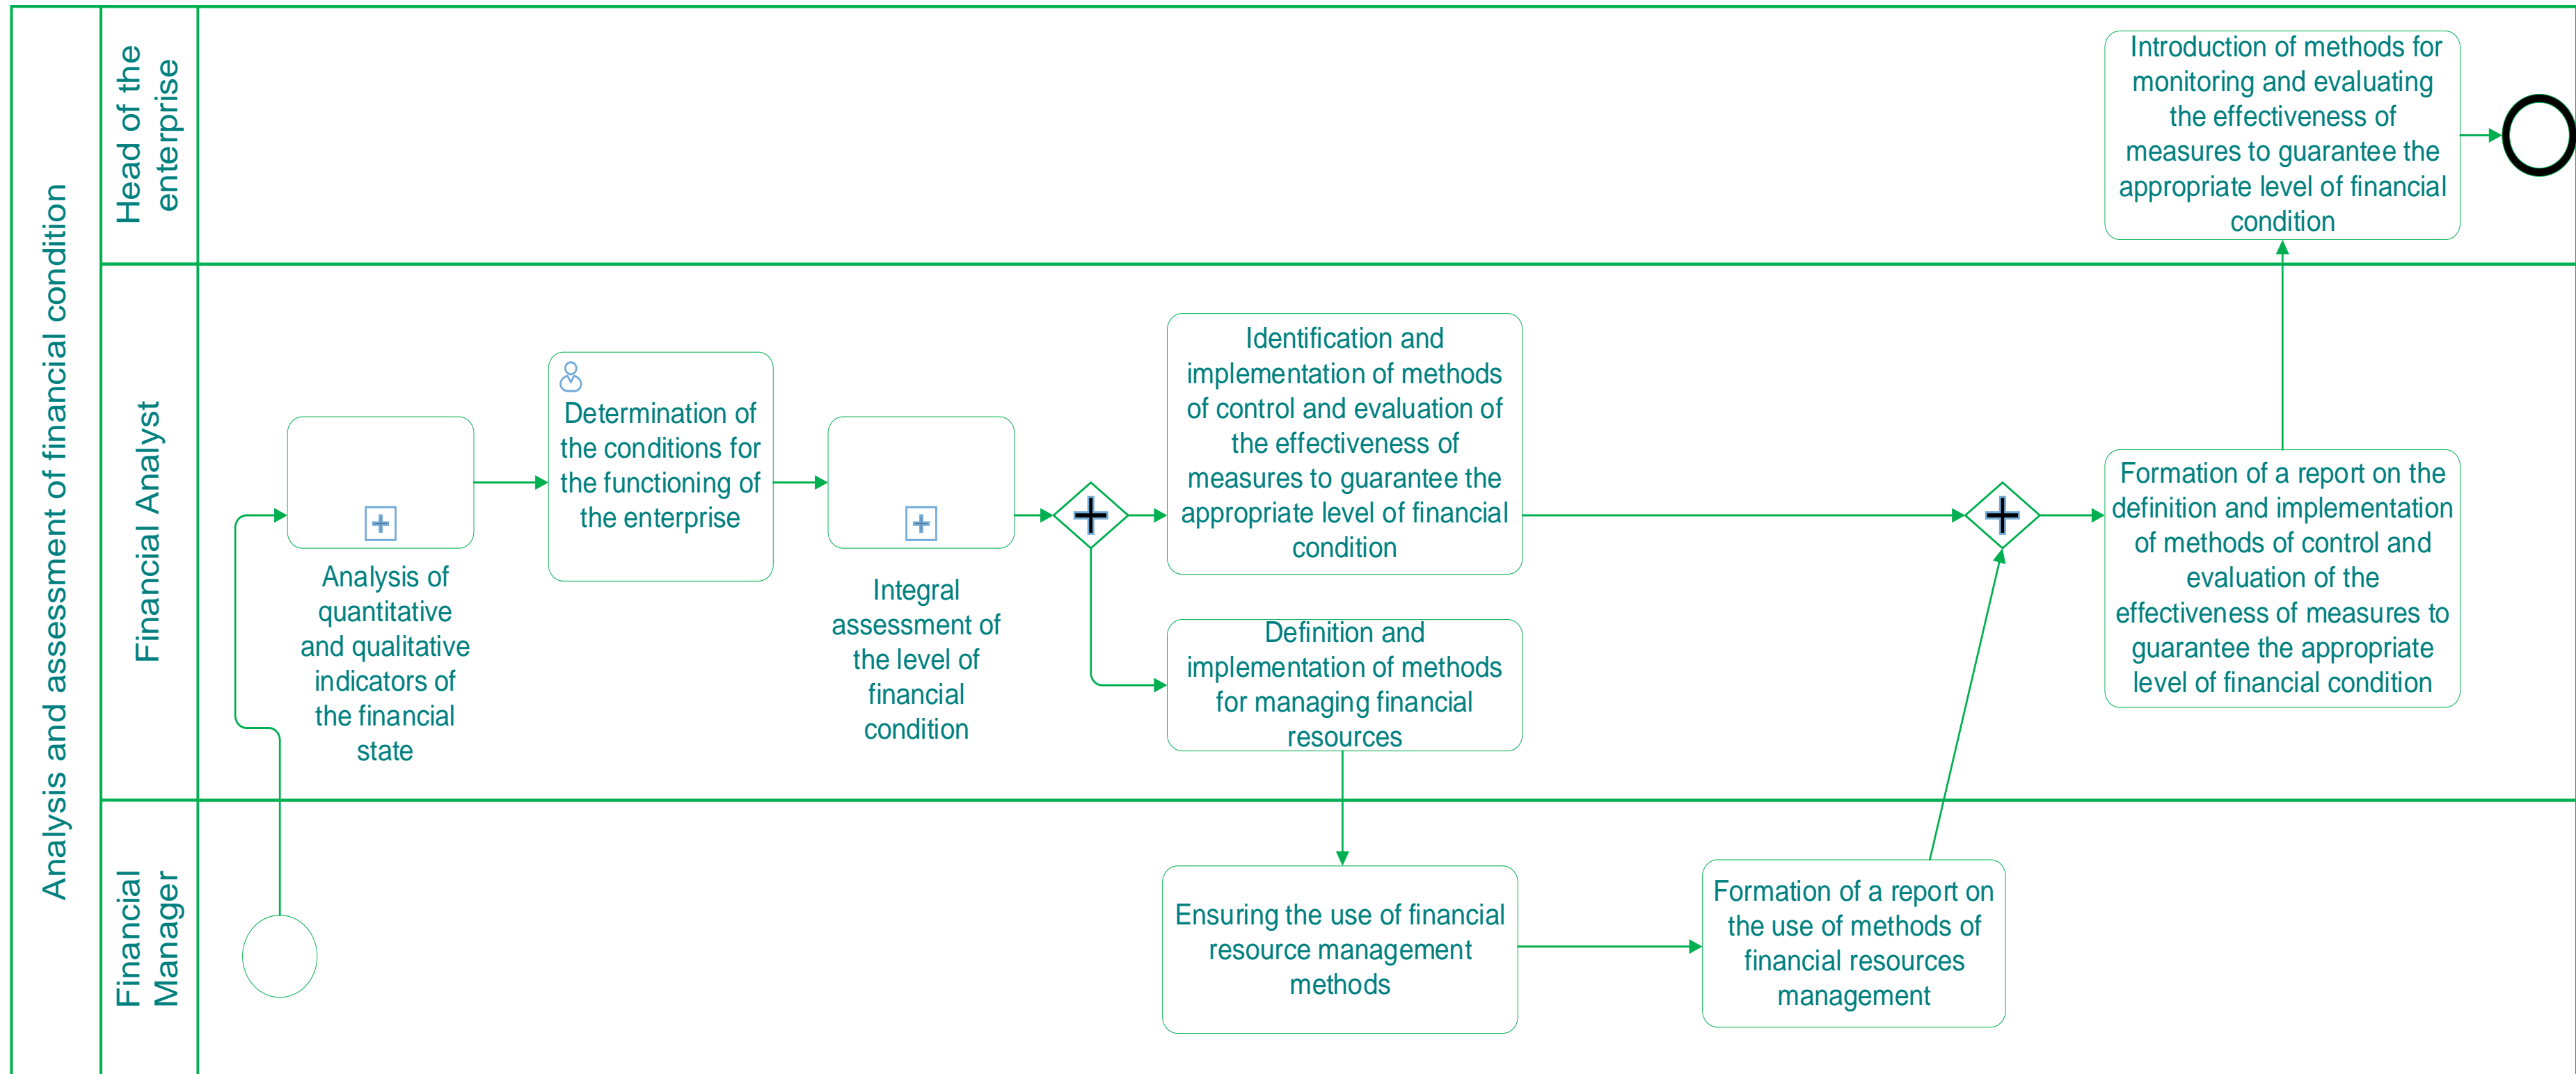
Analysis and assessment of financial condition

Head of the enterprise

Introduction of methods for monitoring and evaluating the effectiveness of measures to guarantee the appropriate level of financial condition

Financial Analyst

Analysis of quantitative and qualitative indicators of the financial state

Determination of the conditions for the functioning of the enterprise

Integral assessment of the level of financial condition

Identification and implementation of methods of control and evaluation of the effectiveness of measures to guarantee the appropriate level of financial condition

Definition and implementation of methods for managing financial resources

Formation of a report on the definition and implementation of methods of control and evaluation of the effectiveness of measures to guarantee the appropriate level of financial condition

Financial Manager

Ensuring the use of financial resource management methods

Formation of a report on the use of methods of financial resources management